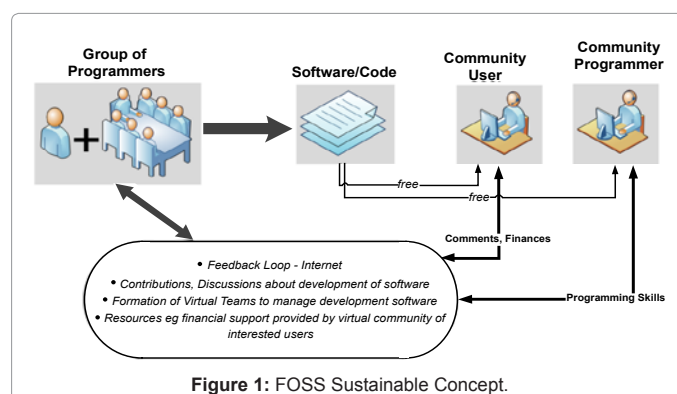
Group of Programmers

Software/Code

Community User

Community Programmer

free

free

Comments, Finances

Programming Skills

• Feedback Loop - Internet
• Contributions, Discussions about development of software
• Formation of Virtual Teams to manage development software
• Resources eg financial support provided by virtual community of interested users

Figure 1: FOSS Sustainable Concept.